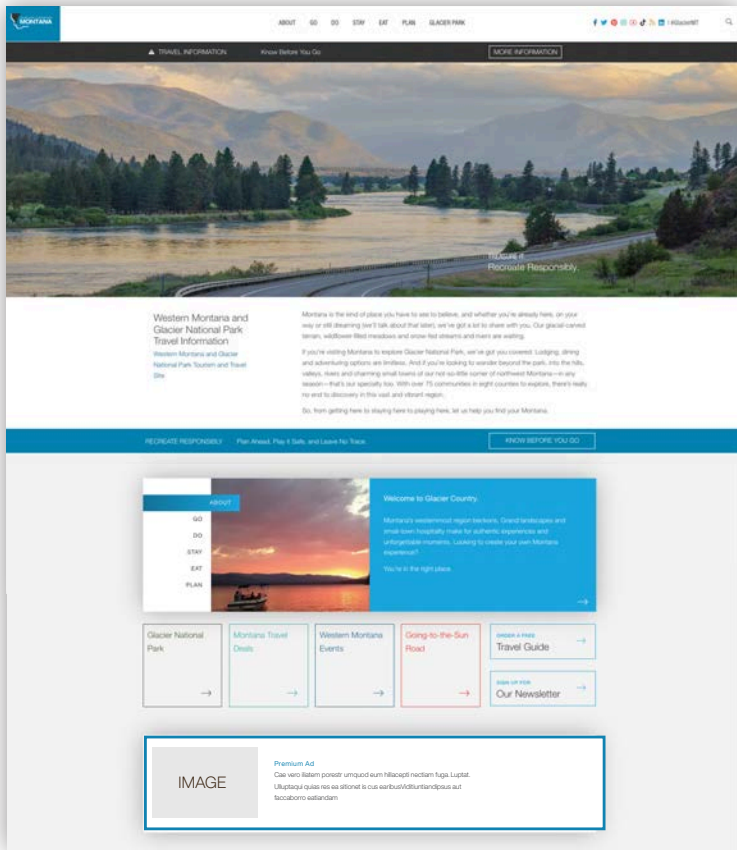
MONTANA

ABOUT GO DO STAY EAT PLAN GLACIER PARK

| #GlacierMT

TRAVEL INFORMATION Know Before You Go MORE INFORMATION

Recreate Responsibly.

Western Montana and Glacier National Park Travel Information

Western Montana and Glacier National Park Tourism and Travel Site

Montana is the kind of place you have to see to believe, and whether you're already here, on your way or still dreaming (we'll talk about that later), we've got a lot to share with you. Our glacial-carved terrain, wildflower-filled meadows and snow-fed streams and rivers are waiting.

If you're visiting Montana to explore Glacier National Park, we've got you covered. Lodging, dining and adventuring options are limitless. And if you're looking to wander beyond the park, into the hills, valleys, rivers and charming small towns of our not-so-little corner of northwest Montana—in any season—that's our specialty too. With over 75 communities in eight counties to explore, there's really no end to discovery in this vast and vibrant region.

So, from getting here to staying here to playing here, let us help you find your Montana.

RECREATE RESPONSIBLY Plan Ahead, Play it Safe, and Leave No Trace. KNOW BEFORE YOU GO

ABOUT
GO
DO
STAY
EAT
PLAN

Welcome to Glacier Country.

Montana's westernmost region beckons. Grand landscapes and small-town hospitality make for authentic experiences and unforgettable moments. Looking to create your own Montana experience?

You're in the right place.

Glacier National Park

Montana Travel Deals

Western Montana Events

Going-to-the-Sun Road

ORDER A FREE
Travel Guide

SIGN UP FOR
Our Newsletter

IMAGE

Premium Ad

Cae vero illatem porestr umquod eum hillacepti nectiam fuga. Luptat. Ulluptaqui quias res ea sitionet is cus earibusVidtiuntiandipsus aut faccaborro eatiandam